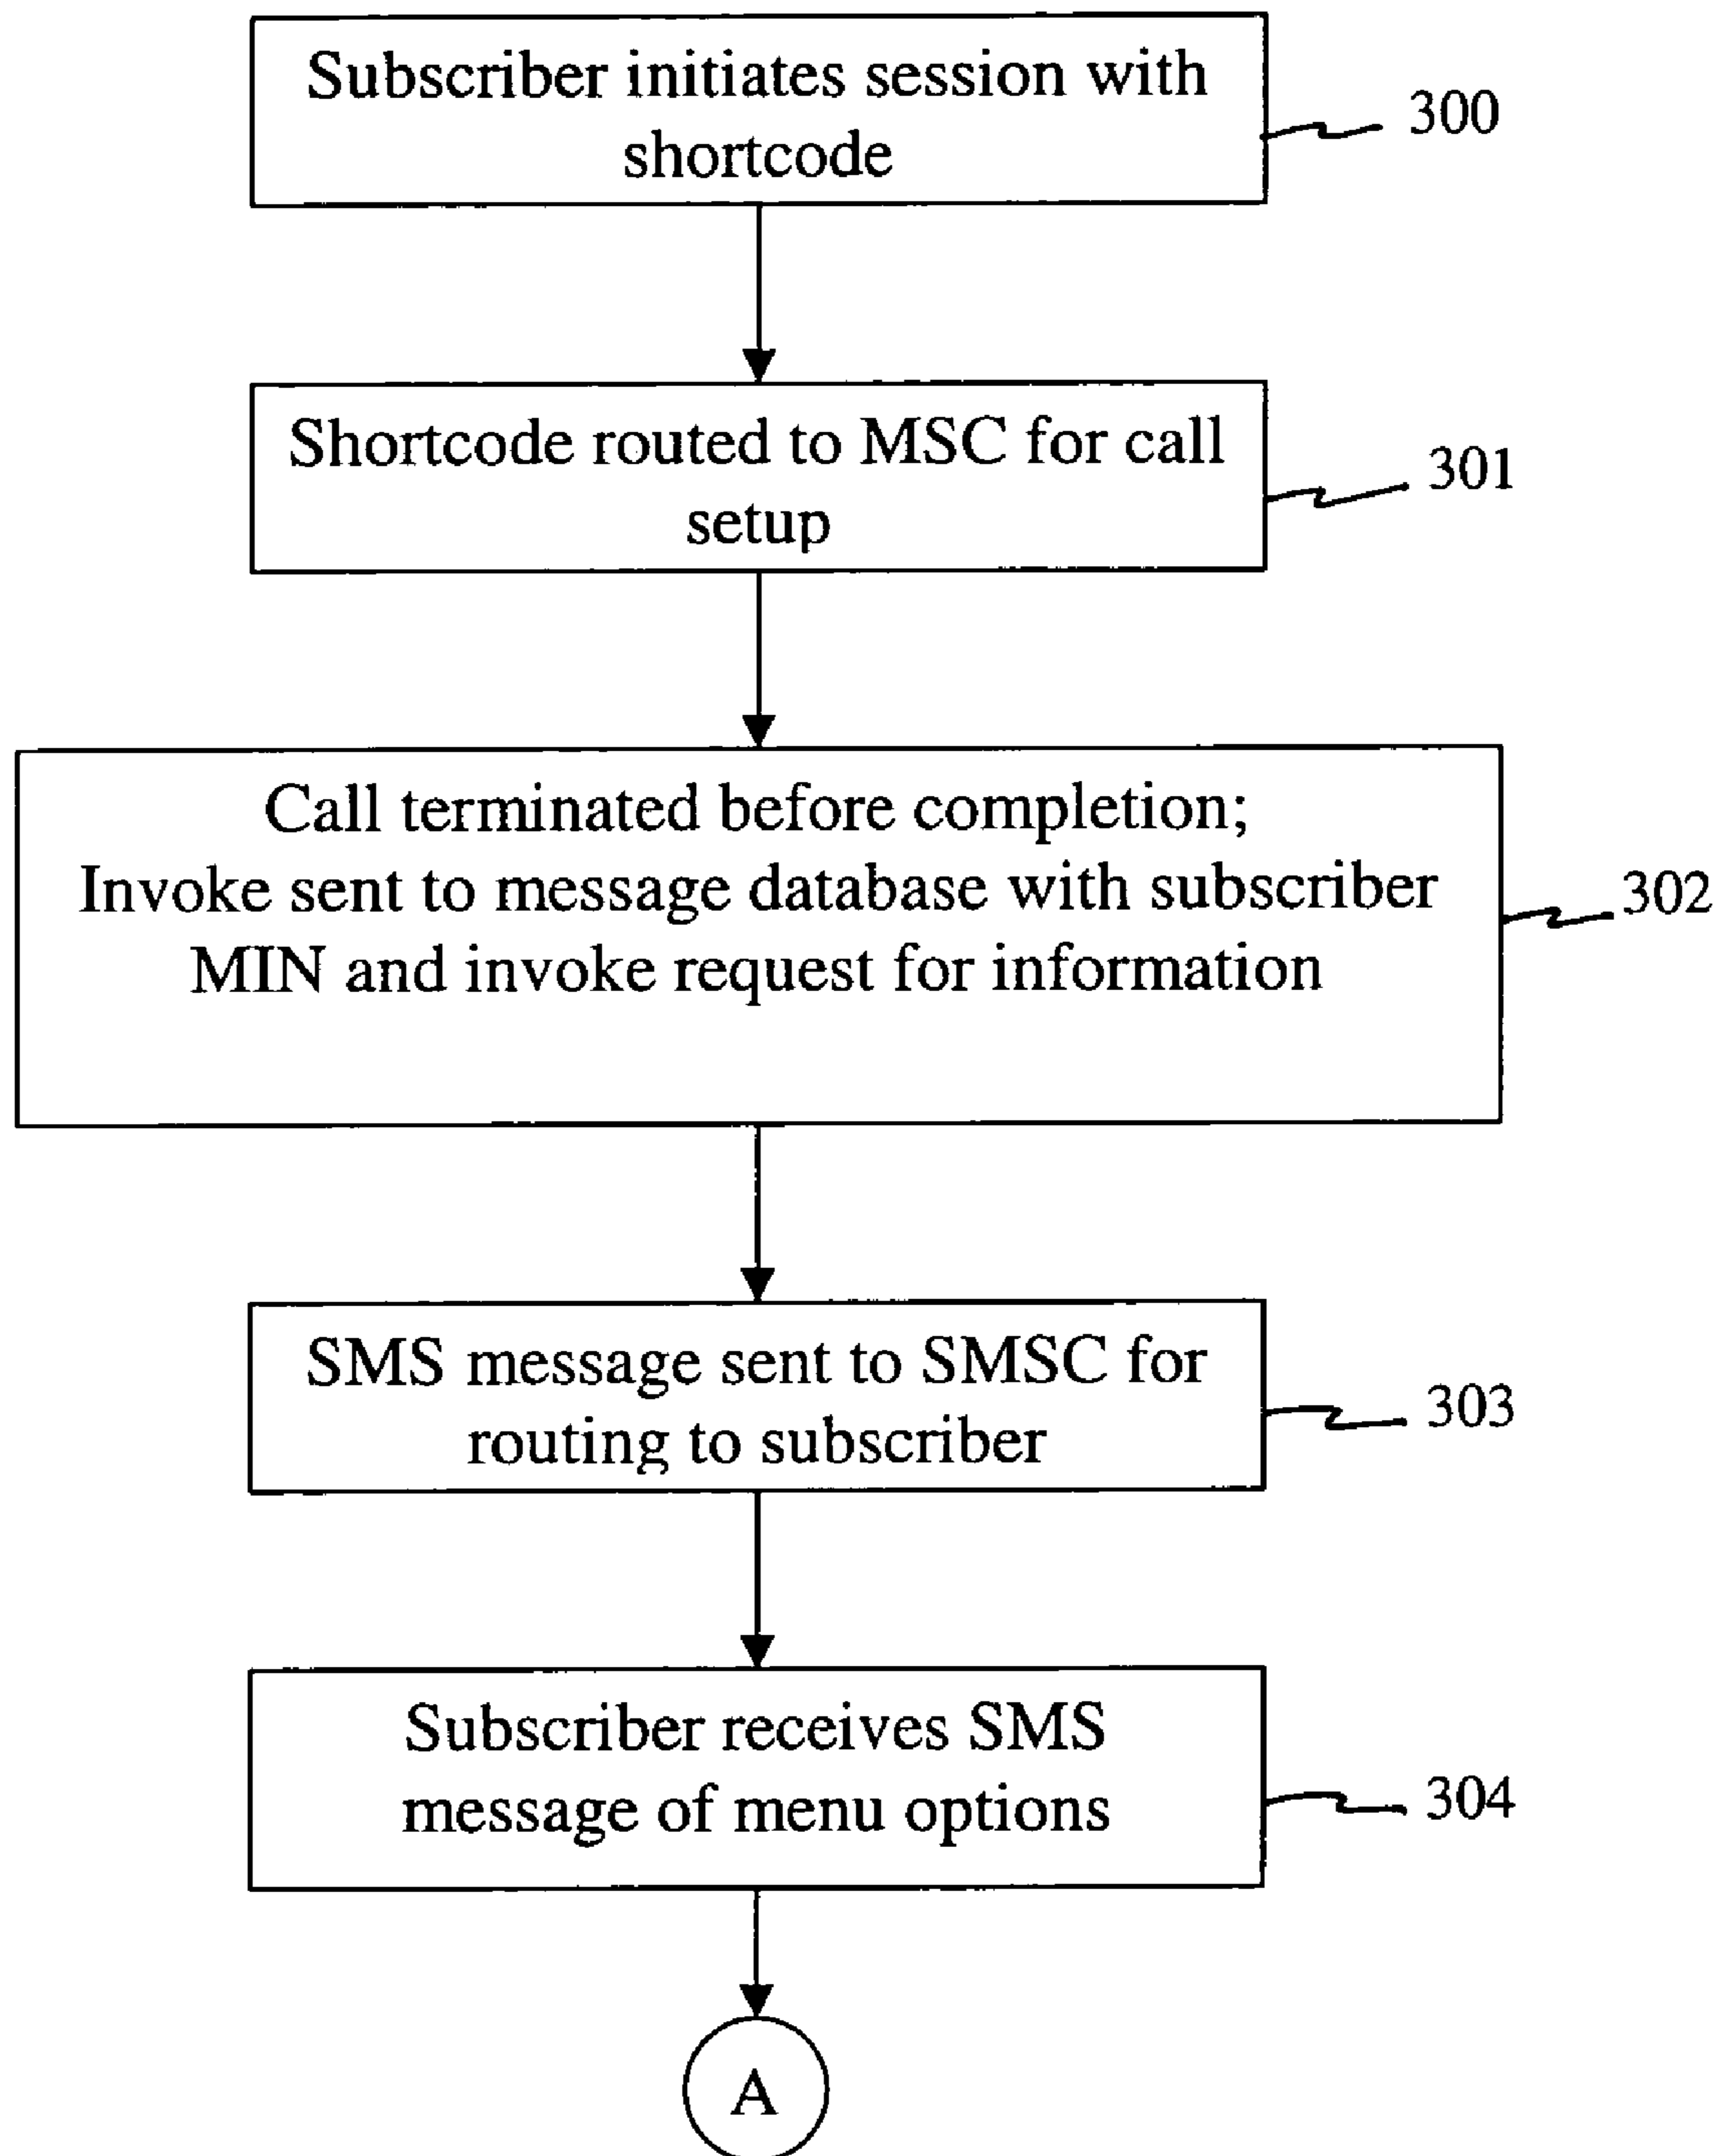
Subscriber initiates session with shortcode

300

Shortcode routed to MSC for call setup

301

Call terminated before completion;
Invoke sent to message database with subscriber MIN and invoke request for information

302

SMS message sent to SMSC for routing to subscriber

303

Subscriber receives SMS message of menu options

304

A